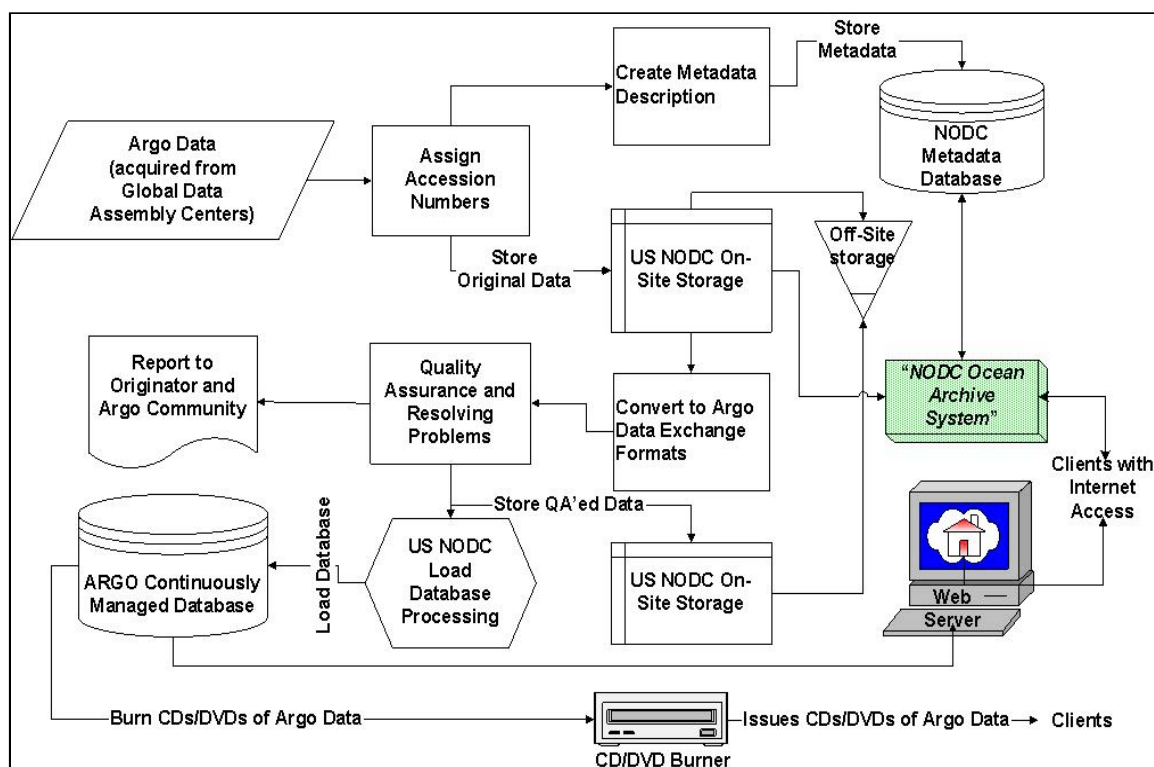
Store Metadata

Create Metadata Description

NODC Metadata Database

Argo Data (acquired from Global Data Assembly Centers)

Assign Accession Numbers

Store Original Data

US NODC On-Site Storage

Off-Site storage

Report to Originator and Argo Community

Quality Assurance and Resolving Problems

Convert to Argo Data Exchange Formats

"NODC Ocean Archive System"

Clients with Internet Access

Load Database

Store QA'ed Data

ARGO Continuously Managed Database

US NODC Load Database Processing

US NODC On-Site Storage

Web Server

Burn CDs/DVDs of Argo Data

Issues CDs/DVDs of Argo Data

Clients

CD/DVD Burner